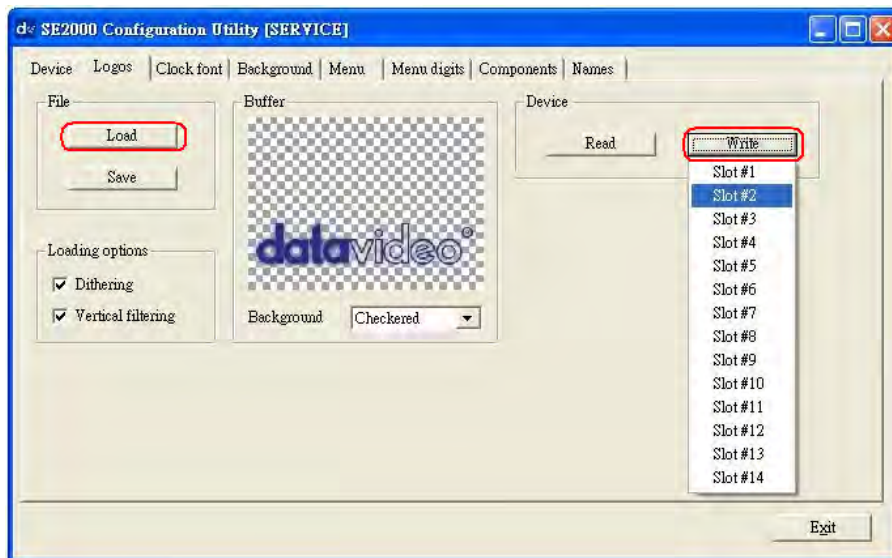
dv SE2000 Configuration Utility [SERVICE]

Device | Logos | Clock font | Background | Menu | Menu digits | Components | Names

File
Load
Save

Buffer
datavideo
Background Checkered

Device
Read
Write
Slot #1
Slot #2
Slot #3
Slot #4
Slot #5
Slot #6
Slot #7
Slot #8
Slot #9
Slot #10
Slot #11
Slot #12
Slot #13
Slot #14

Loading options
☑ Dithering
☑ Vertical filtering

Exit